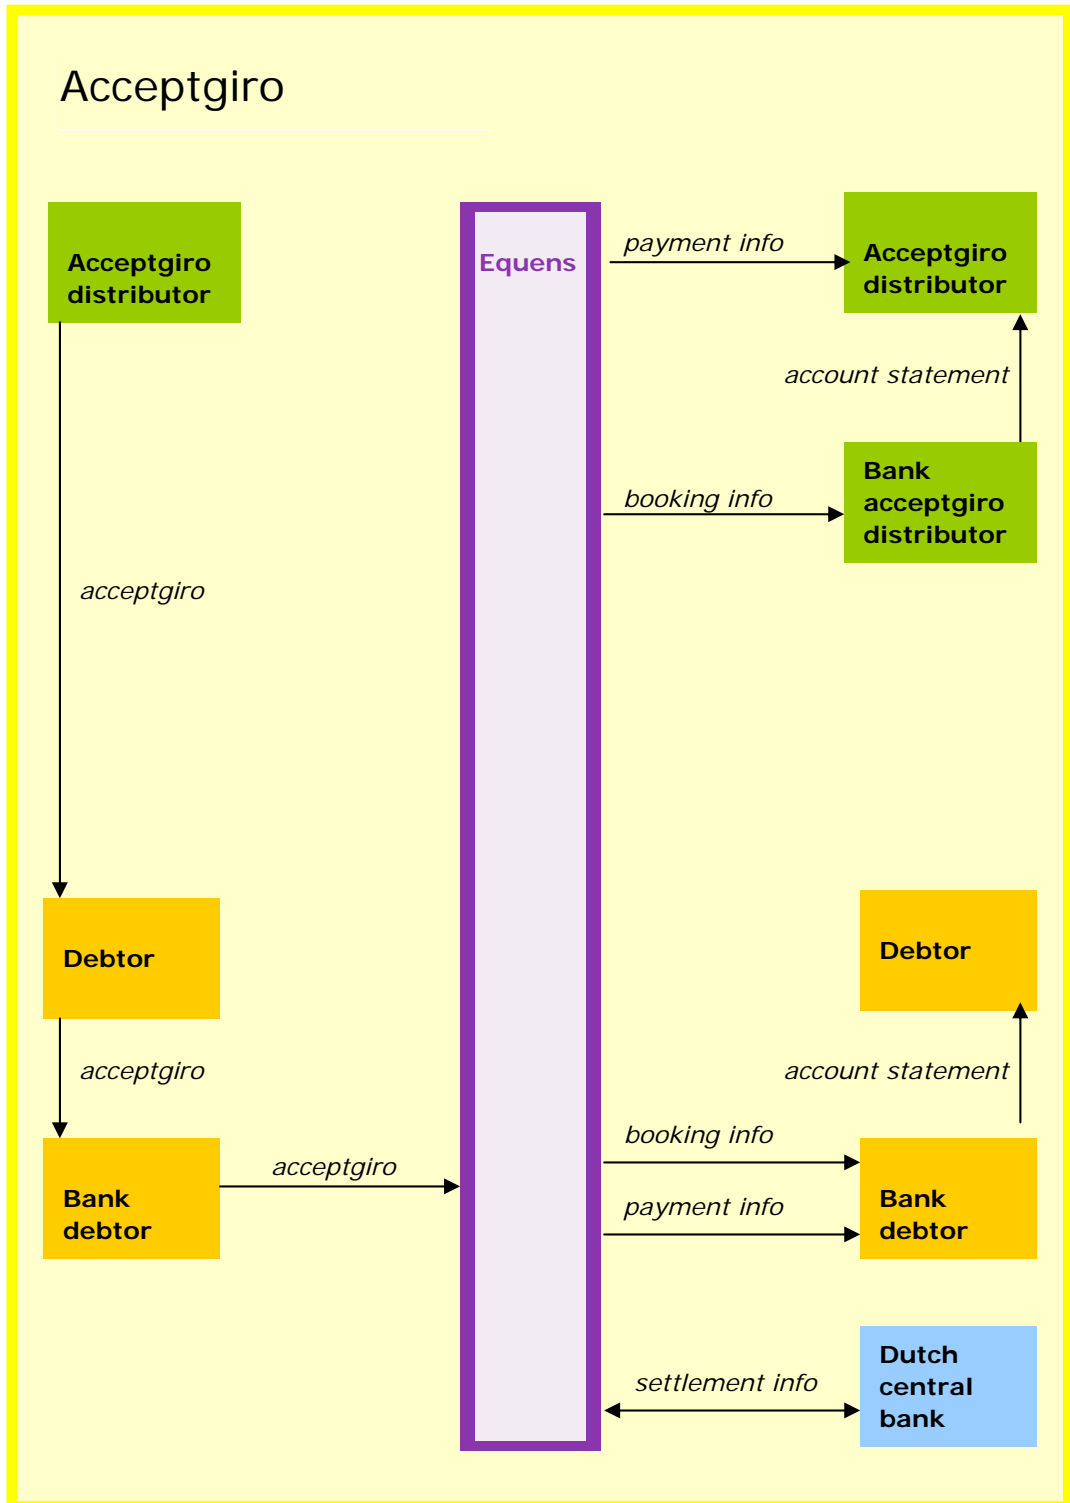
Acceptgiro

Acceptgiro distributor

Equens

payment info

Acceptgiro distributor

account statement

booking info

Bank acceptgiro distributor

acceptgiro

Debtor

Debtor

acceptgiro

account statement

booking info

Bank debtor

acceptgiro

payment info

Bank debtor

settlement info

Dutch central bank